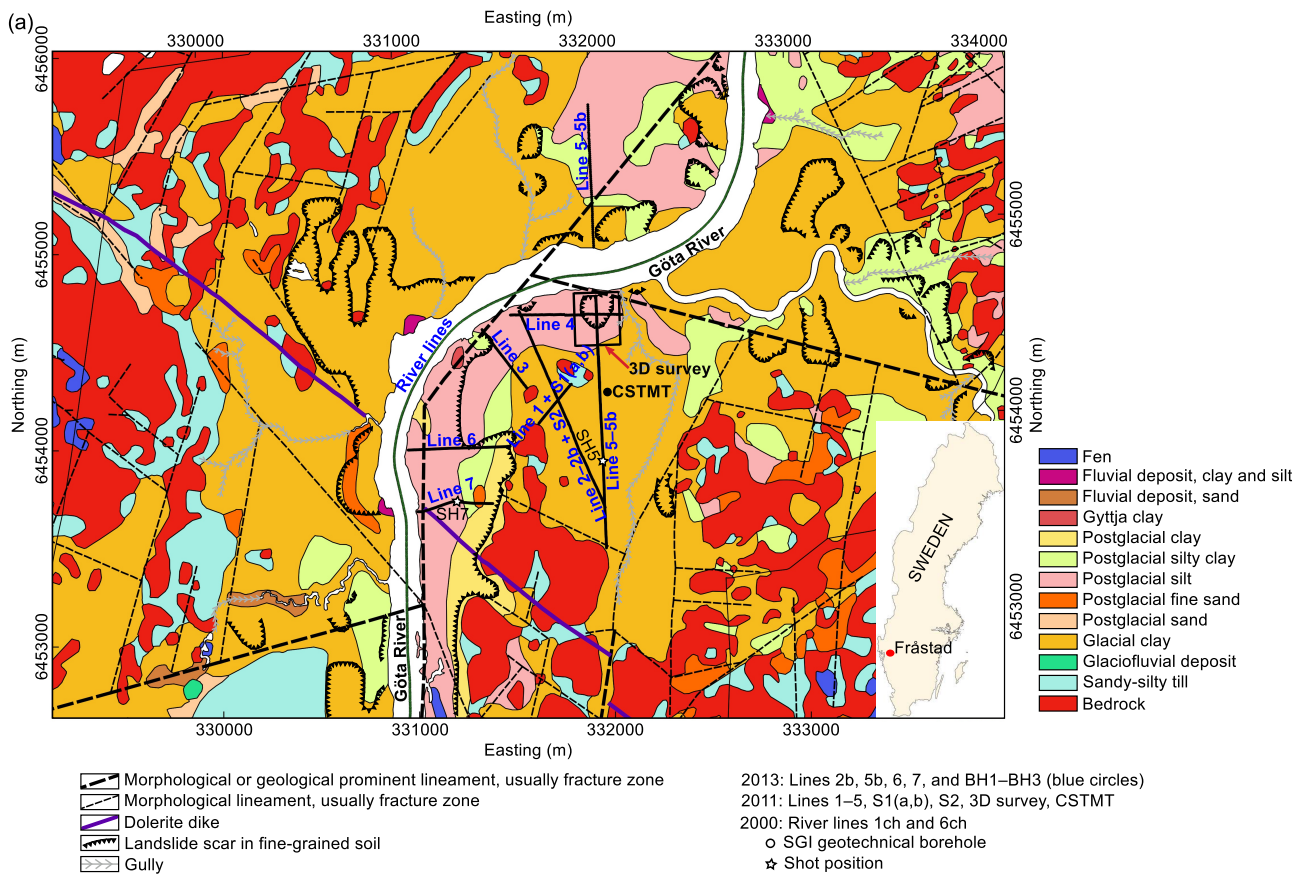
(a)

Easting (m)

330000 331000 332000 333000 334000

6456000 6455000 6454000 6453000

Northing (m)

Line 5–5b

Göta River

Line 4

River lines

Line 3

Line 1 + S2 + S1(a,b)

3D survey

CSTMT

Line 2–2b

SH5

Line 5–5b

Line 6

Line 7

SH7

Göta River

SWEDEN

Fråstad

6455000 6454000 6453000

Northing (m)

330000 331000 332000 333000

Easting (m)

Fen
Fluvial deposit, clay and silt
Fluvial deposit, sand
Gyttja clay
Postglacial clay
Postglacial silty clay
Postglacial silt
Postglacial fine sand
Postglacial sand
Glacial clay
Glaciofluvial deposit
Sandy-silty till
Bedrock

Morphological or geological prominent lineament, usually fracture zone
Morphological lineament, usually fracture zone
Dolerite dike
Landslide scar in fine-grained soil
Gully

2013: Lines 2b, 5b, 6, 7, and BH1–BH3 (blue circles)
2011: Lines 1–5, S1(a,b), S2, 3D survey, CSTMT
2000: River lines 1ch and 6ch
SGI geotechnical borehole
Shot position